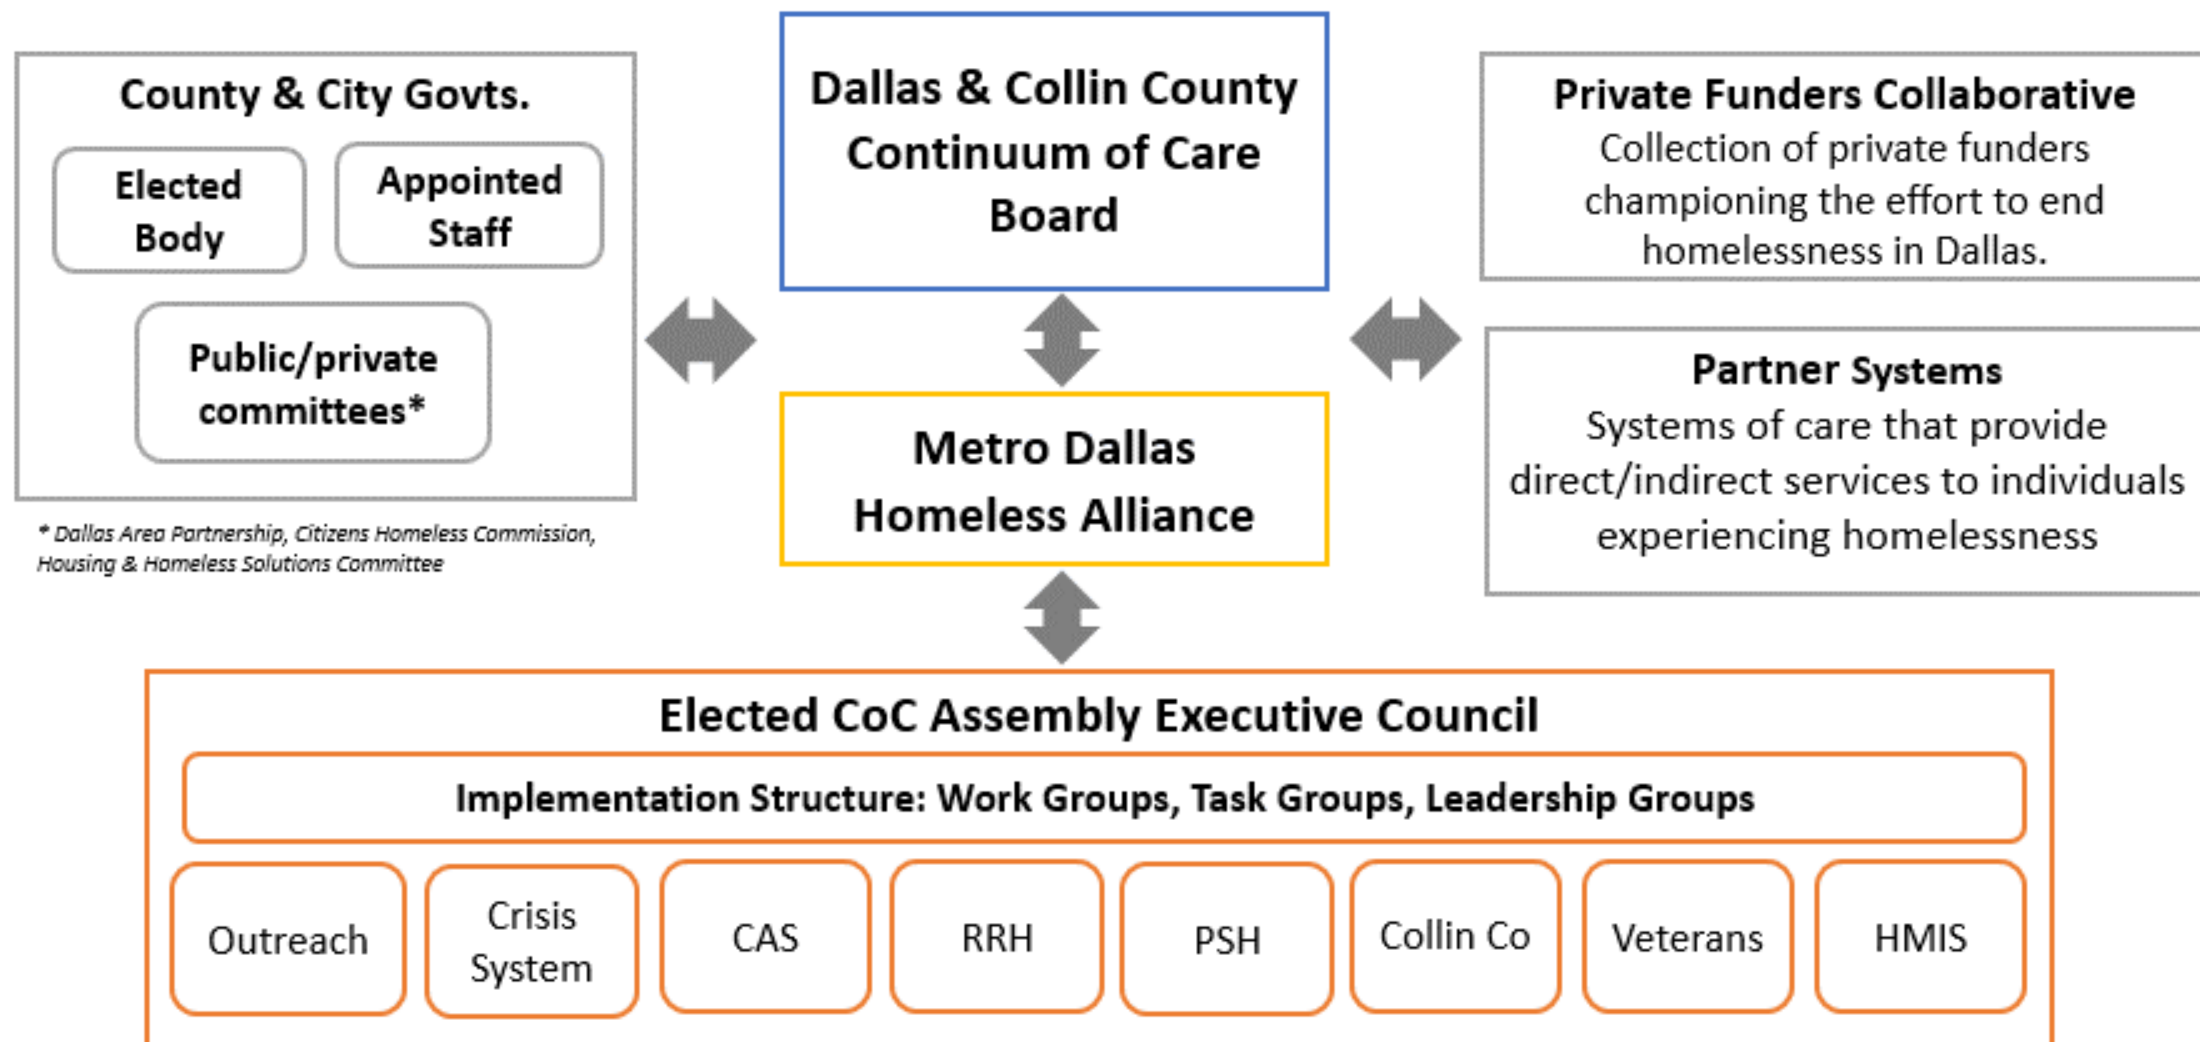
County & City Govts.

Elected Body

Appointed Staff

Public/private committees*

* Dallas Area Partnership, Citizens Homeless Commission, Housing & Homeless Solutions Committee

Dallas & Collin County Continuum of Care Board

Metro Dallas Homeless Alliance

Private Funders Collaborative
Collection of private funders championing the effort to end homelessness in Dallas.

Partner Systems
Systems of care that provide direct/indirect services to individuals experiencing homelessness

Elected CoC Assembly Executive Council

Implementation Structure: Work Groups, Task Groups, Leadership Groups

Outreach

Crisis System

CAS

RRH

PSH

Collin Co

Veterans

HMIS